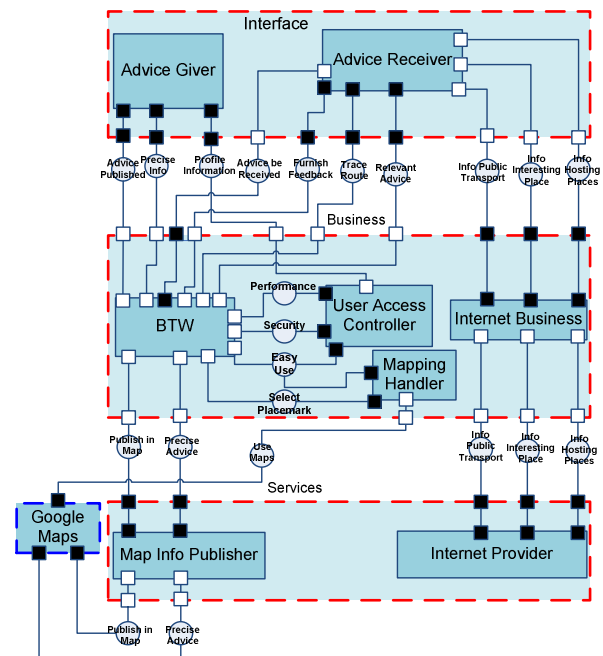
Interface

Advice Giver

Advice Receiver

Advice Published

Precise Info

Profile Information

Advice be Received

Furnish Feedback

Trace Route

Relevant Advice

Info Public Transport

Info Interesting Place

Info Hosting Places

Business

Performance

BTW

User Access Controller

Security

Internet Business

Easy Use

Mapping Handler

Select Placemark

Publish in Map

Precise Advice

Use Maps

Info Public Transport

Info Interesting Place

Info Hosting Places

Services

Google Maps

Map Info Publisher

Internet Provider

Publish in Map

Precise Advice